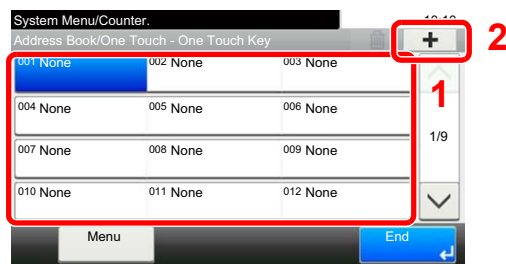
System Menu/Counter.

10:10

Address Book/One Touch - One Touch Key

+

2

001 None
002 None
003 None

004 None
005 None
006 None

007 None
008 None
009 None

010 None
011 None
012 None

1

1/9

Menu

End